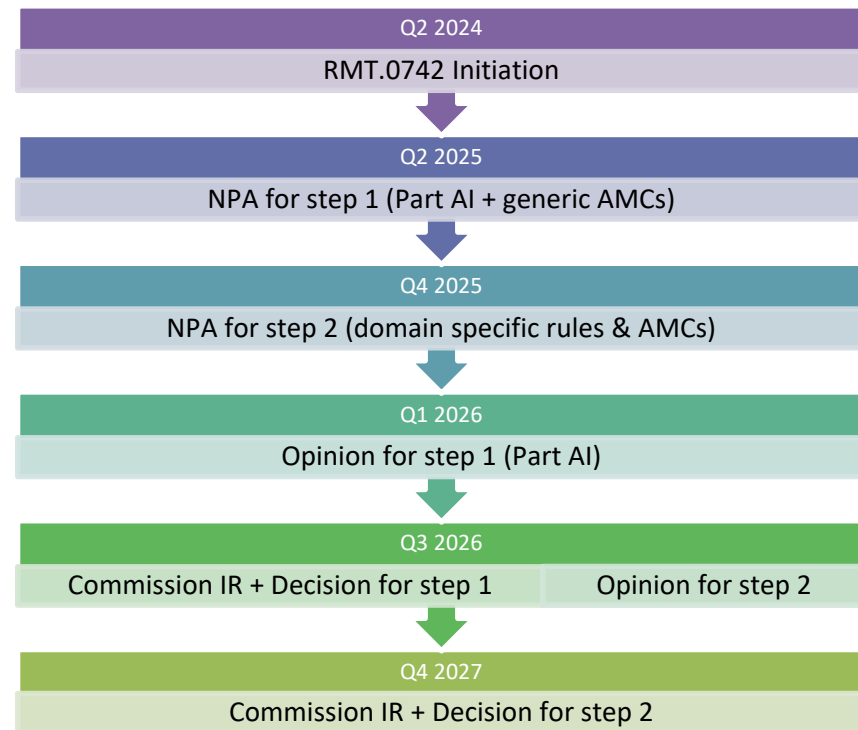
Q2 2024

RMT.0742 Initiation

Q2 2025

NPA for step 1 (Part AI + generic AMCs)

Q4 2025

NPA for step 2 (domain specific rules & AMCs)

Q1 2026

Opinion for step 1 (Part AI)

Q3 2026

Commission IR + Decision for step 1

Opinion for step 2

Q4 2027

Commission IR + Decision for step 2